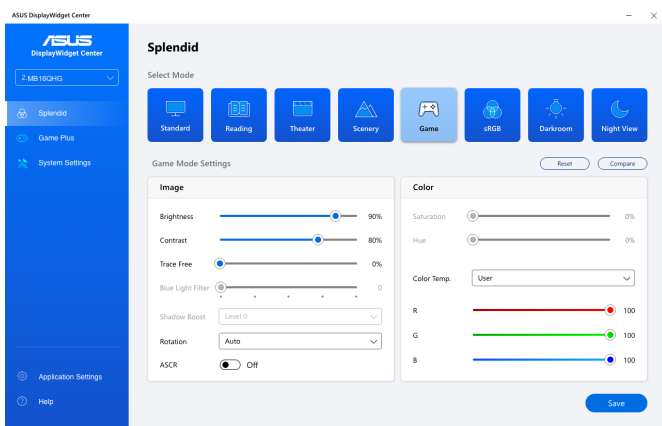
ASUS DisplayWidget Center

/ISUS
DisplayWidget Center

2.MB16QHG

Splendid
Game Plus
System Settings

Application Settings
Help

Splendid

Select Mode

Standard
Reading
Theater
Scenery
Game
sRGB
Darkroom
Night View

Game Mode Settings

Reset
Compare

Image

Brightness 90%
Contrast 80%
Trace Free 0%
Blue Light Filter 0
Shadow Boost Level 0
Rotation Auto
ASCR Off

Color

Saturation 0%
Hue 0%

Color Temp. User

R 100
G 100
B 100

Save